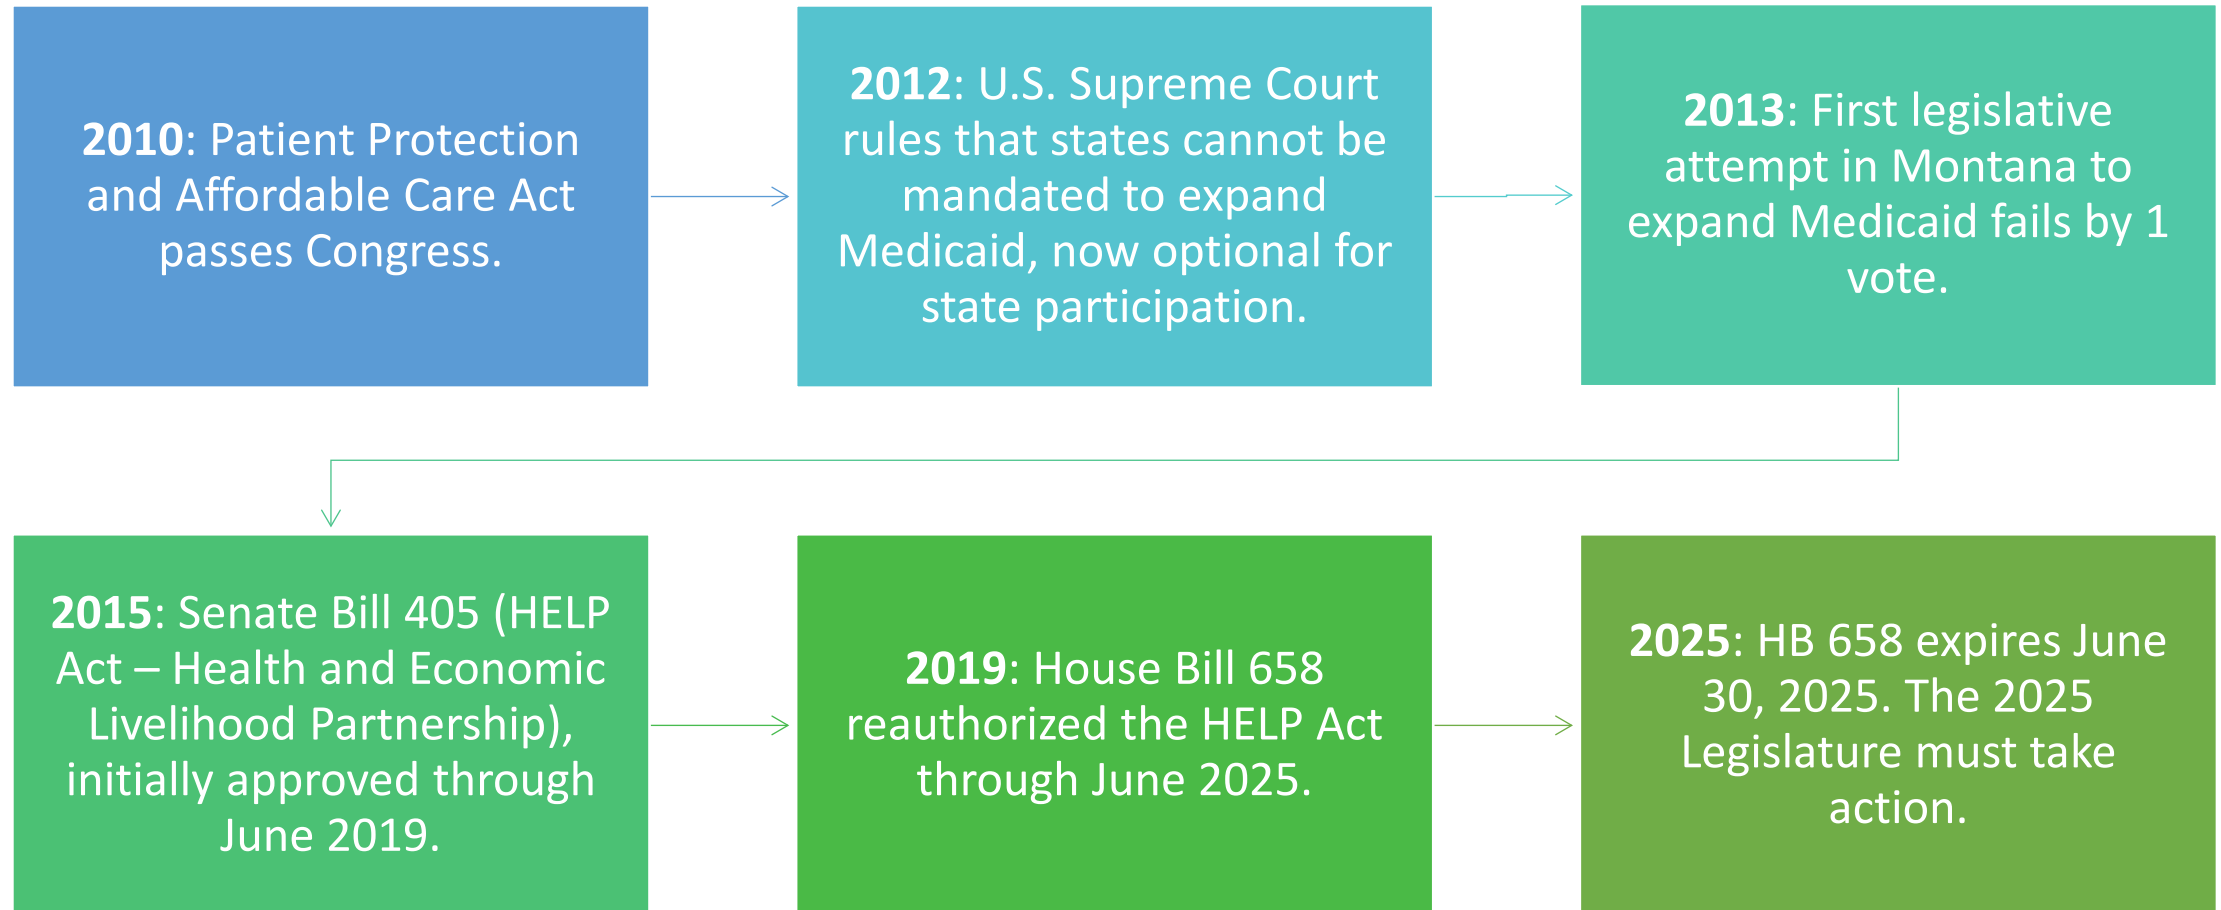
**2010**: Patient Protection and Affordable Care Act passes Congress.

**2012**: U.S. Supreme Court rules that states cannot be mandated to expand Medicaid, now optional for state participation.

**2013**: First legislative attempt in Montana to expand Medicaid fails by 1 vote.

**2015**: Senate Bill 405 (HELP Act – Health and Economic Livelihood Partnership), initially approved through June 2019.

**2019**: House Bill 658 reauthorized the HELP Act through June 2025.

**2025**: HB 658 expires June 30, 2025. The 2025 Legislature must take action.